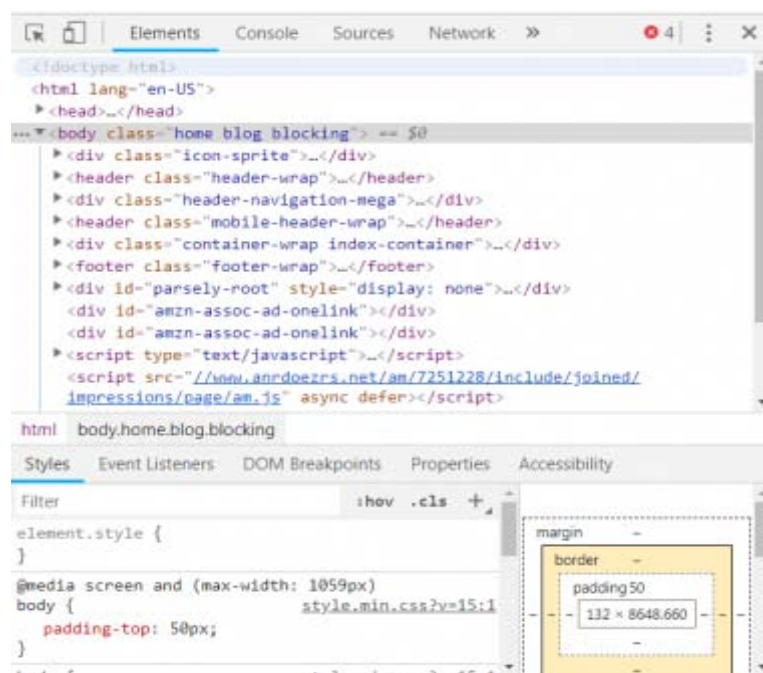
Elements Console Sources Network » ⊗ 4 ⋮ ×

<!doctype html>
<html lang="en-US">
▶<head>…</head>
… ▼<body class="home blog blocking"> == $0
▶<div class="icon-sprite">…</div>
▶<header class="header-wrap">…</header>
▶<div class="header-navigation-mega">…</div>
▶<header class="mobile-header-wrap">…</header>
▶<div class="container-wrap index-container">…</div>
▶<footer class="footer-wrap">…</footer>
▶<div id="parsely-root" style="display: none">…</div>
<div id="amzn-assoc-ad-onelink"></div>
<div id="amzn-assoc-ad-onelink"></div>
▶<script type="text/javascript">…</script>
<script src="//www.anrdoezrs.net/am/7251228/include/joined/impressions/page/am.js" async defer></script>

html body.home.blog.blocking

Styles Event Listeners DOM Breakpoints Properties Accessibility

Filter :hov .cls +

element.style {
}

@media screen and (max-width: 1059px)
body { style.min.css?v=15:1
padding-top: 50px;
}

margin –
border –
padding 50
– – – 132 × 8648.660 – – –
–